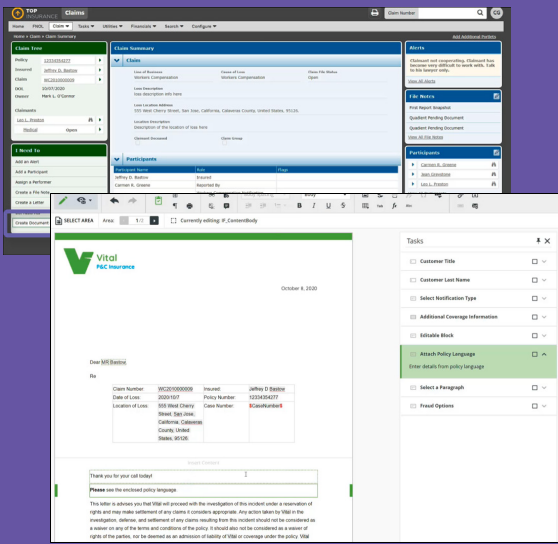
TOP INSURANCE Claims

Claim Number CG

Home PNOL Claim Tasks Utilities Financials Search Configure

Home > Claim > Claim Summary

Add Additional Portlets

Claim Tree

Policy 12334354277
Insured Jeffrey D. Bastow
Claim WC2010000009
DOL 10/07/2020
Owner Mark L. O'Connor

Claimants
Len L. Preston
Medical Open

I Need To

Add an Alert
Add a Participant
Assign a Performer
Create a File Note
Create a Letter
Create Document

Claim Summary

Claim

Line of Business Workers Compensation
Cause of Loss Workers Compensation
Claim File Status Open
Loss Description Loss description info here
Loss Location Address 555 West Cherry Street, San Jose, California, Calaveras County, United States, 95126
Location Description Description of the location of loss here
Optional Unnamed
Claim Group

Participants

Participant Name Role Flags
Jeffrey D. Bastow Insured
Carmen B. Greene Reported By

Alerts

Claimant not cooperating. Claimant has become very difficult to work with. Talk to his lawyer only.
View All Alerts

File Notes

First Report Snapshot
Quadient Pending Document
Quadient Pending Document
View All File Notes

Participants

Carmen B. Greene
Jean Grandone
Len L. Preston

SELECT AREA Area: 1/2 Currently editing: IF_ContentBody

Vital P&C Insurance

October 8, 2020

Dear MR Bastow

Re

| Claim Number: | WC2010000009 | Insured: | Jeffrey D Bastow |
|---|---|---|---|
| Date of Loss: | 2020/10/7 | Policy Number: | 12334354277 |
| Location of Loss: | 555 West Cherry Street, San Jose, California, Calaveras County, United States, 95126 | Case Number: | $CaseNumber$ |

Thank you for your call today!

Please see the enclosed policy language.

This letter is advises you that Vital will proceed with the investigation of this incident under a reservation of rights and may make settlement of any claims it considers appropriate. Any action taken by Vital in the investigation, defense, and settlement of any claims resulting from this incident should not be considered as a waiver on any of the terms and conditions of the policy. It should also not be considered as a waiver of rights of the parties, nor be deemed as an admission of liability of Vital or coverage under the policy. Vital

Tasks

Customer Title
Customer Last Name
Select Notification Type
Additional Coverage Information
Editable Block
Attach Policy Language
Enter details from policy language
Select a Paragraph
Fraud Options